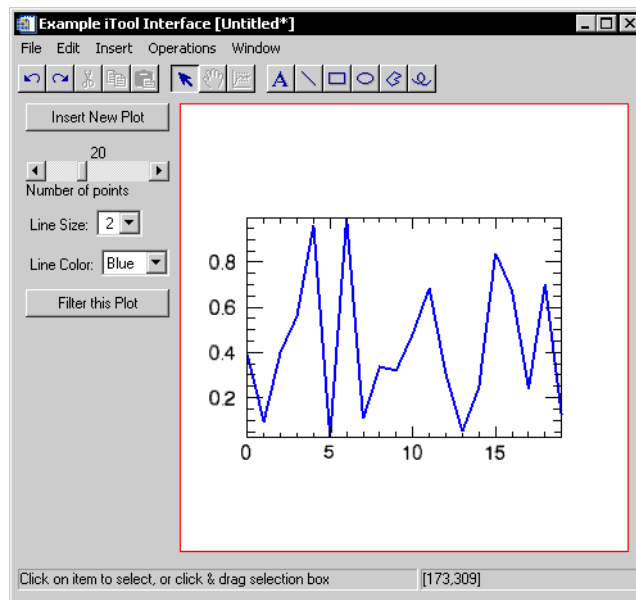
Example iTool Interface [Untitled*]

File Edit Insert Operations Window

A

Insert New Plot

20

Number of points

Line Size: 2

Line Color: Blue

Filter this Plot

0.8
0.6
0.4
0.2

0 5 10 15

Click on item to select, or click & drag selection box

[173,309]